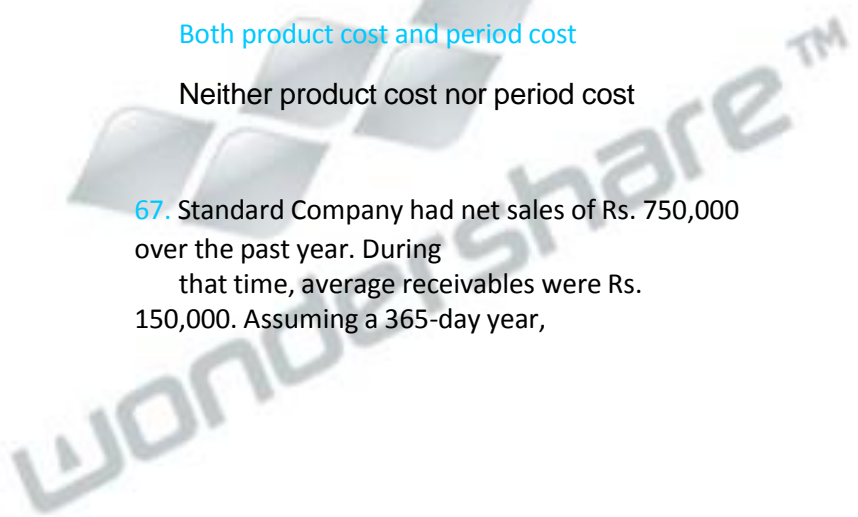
Both product cost and period cost

Neither product cost nor period cost

67. Standard Company had net sales of Rs. 750,000 over the past year. During that time, average receivables were Rs. 150,000. Assuming a 365-day year,

wondershare™